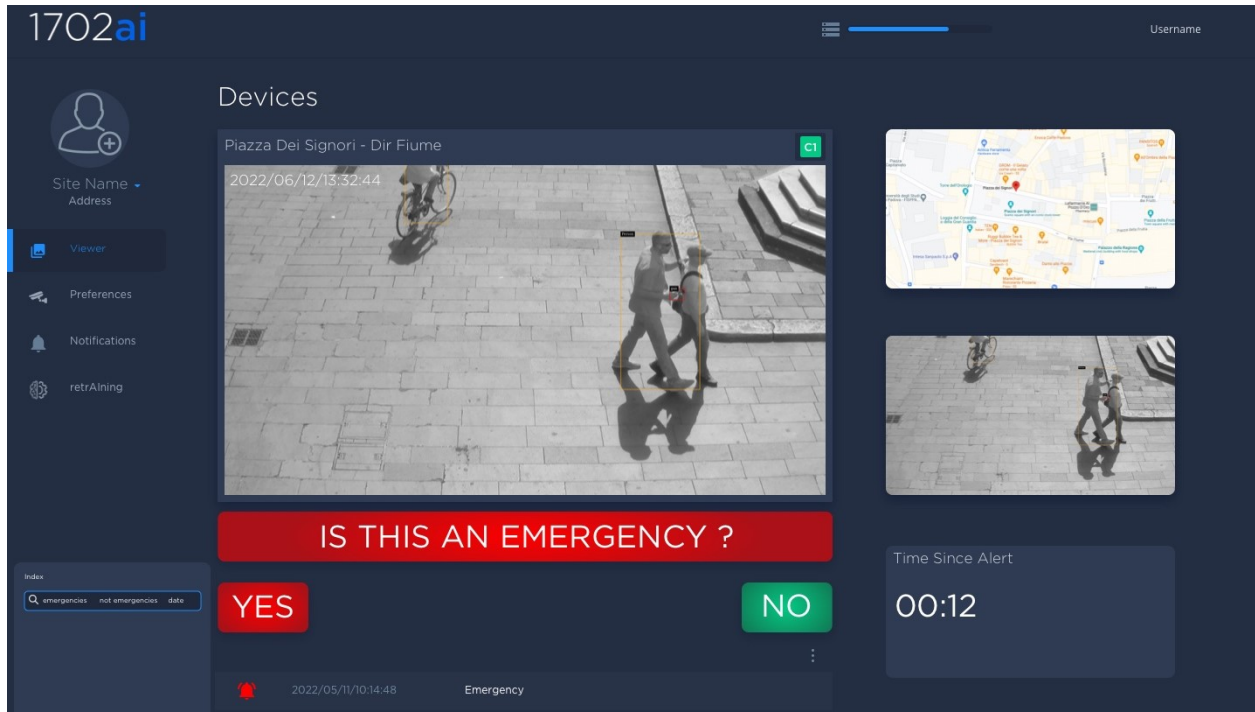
1702ai

Username

Site Name
Address

Viewer
Preferences
Notifications
retrAIning

Devices

Piazza Dei Signori - Dir Fiume
C1
2022/06/12/13:32:44

IS THIS AN EMERGENCY ?

YES
NO

Time Since Alert
00:12

Index
amergencies not emergencies date

2022/05/11/10:14:48 Emergency